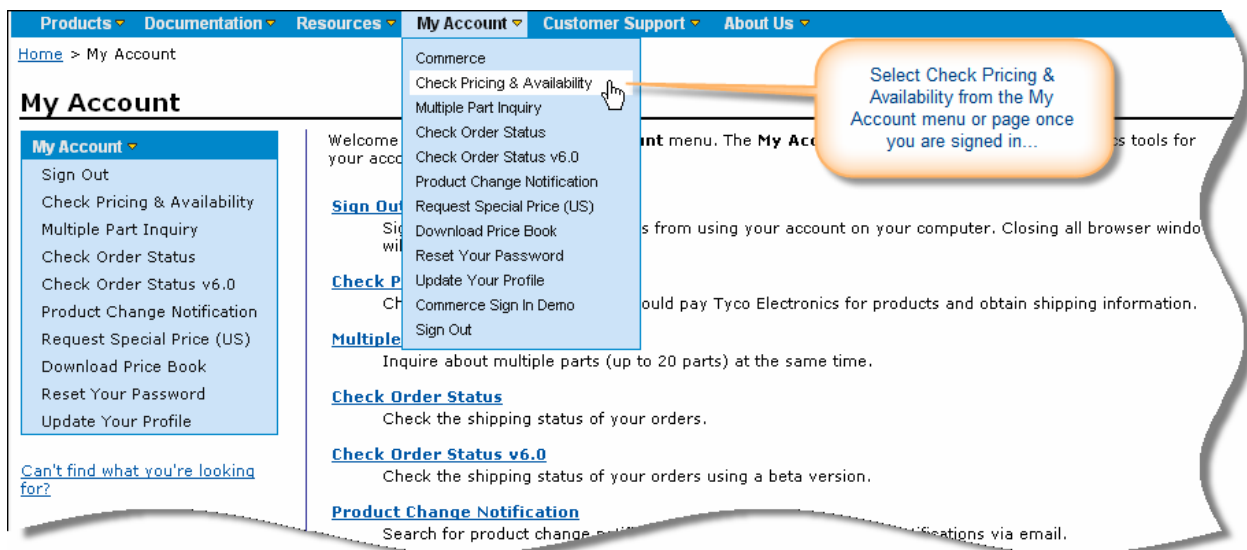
Products ▾ Documentation ▾ Resources ▾ My Account ▾ Customer Support ▾ About Us ▾

Home > My Account

My Account

My Account ▾
Sign Out
Check Pricing & Availability
Multiple Part Inquiry
Check Order Status
Check Order Status v6.0
Product Change Notification
Request Special Price (US)
Download Price Book
Reset Your Password
Update Your Profile

Can't find what you're looking for?

Commerce
Check Pricing & Availability
Multiple Part Inquiry
Check Order Status
Check Order Status v6.0
Product Change Notification
Request Special Price (US)
Download Price Book
Reset Your Password
Update Your Profile
Commerce Sign In Demo
Sign Out

Select Check Pricing & Availability from the My Account menu or page once you are signed in...

Welcome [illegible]unt menu. The My Acc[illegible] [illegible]s tools for your acc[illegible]

Sign Out
Si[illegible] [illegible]s from using your account on your computer. Closing all browser windo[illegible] wi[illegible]

Check P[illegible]
Ch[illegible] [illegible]ould pay Tyco Electronics for products and obtain shipping information.

Multiple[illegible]
Inquire about multiple parts (up to 20 parts) at the same time.

Check Order Status
Check the shipping status of your orders.

Check Order Status v6.0
Check the shipping status of your orders using a beta version.

Product Change Notification
Search for product change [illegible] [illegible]ifications via email.